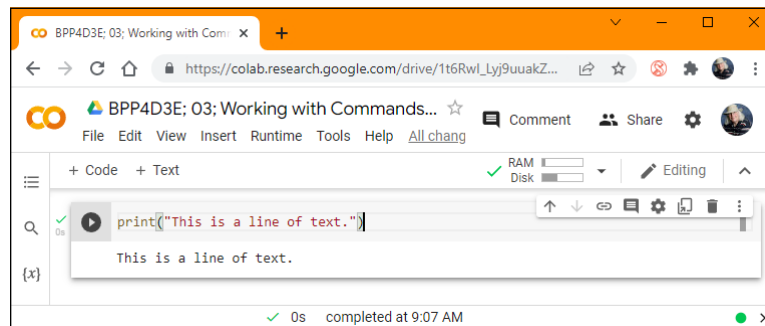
CO BPP4D3E; 03; Working with Comm ×  +

https://colab.research.google.com/drive/1t6Rwl_Lyj9uuakZ...

CO BPP4D3E; 03; Working with Commands... ☆

File Edit View Insert Runtime Tools Help All chang

Comment Share

+ Code + Text

RAM
Disk

Editing

0s

print("This is a line of text.")

This is a line of text.

{x}

✓ 0s completed at 9:07 AM